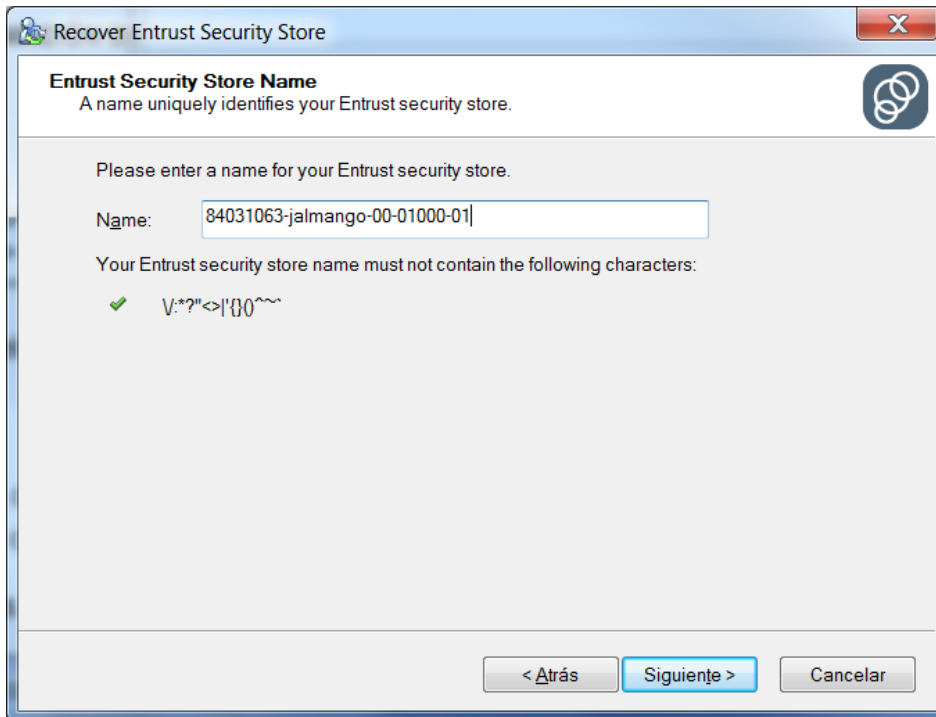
Recover Entrust Security Store

Entrust Security Store Name
A name uniquely identifies your Entrust security store.

Please enter a name for your Entrust security store.

Name: 84031063-jalmango-00-01000-01

Your Entrust security store name must not contain the following characters:

\/:*?"<>|'{}()^~`

< Atrás | Siguiente > | Cancelar